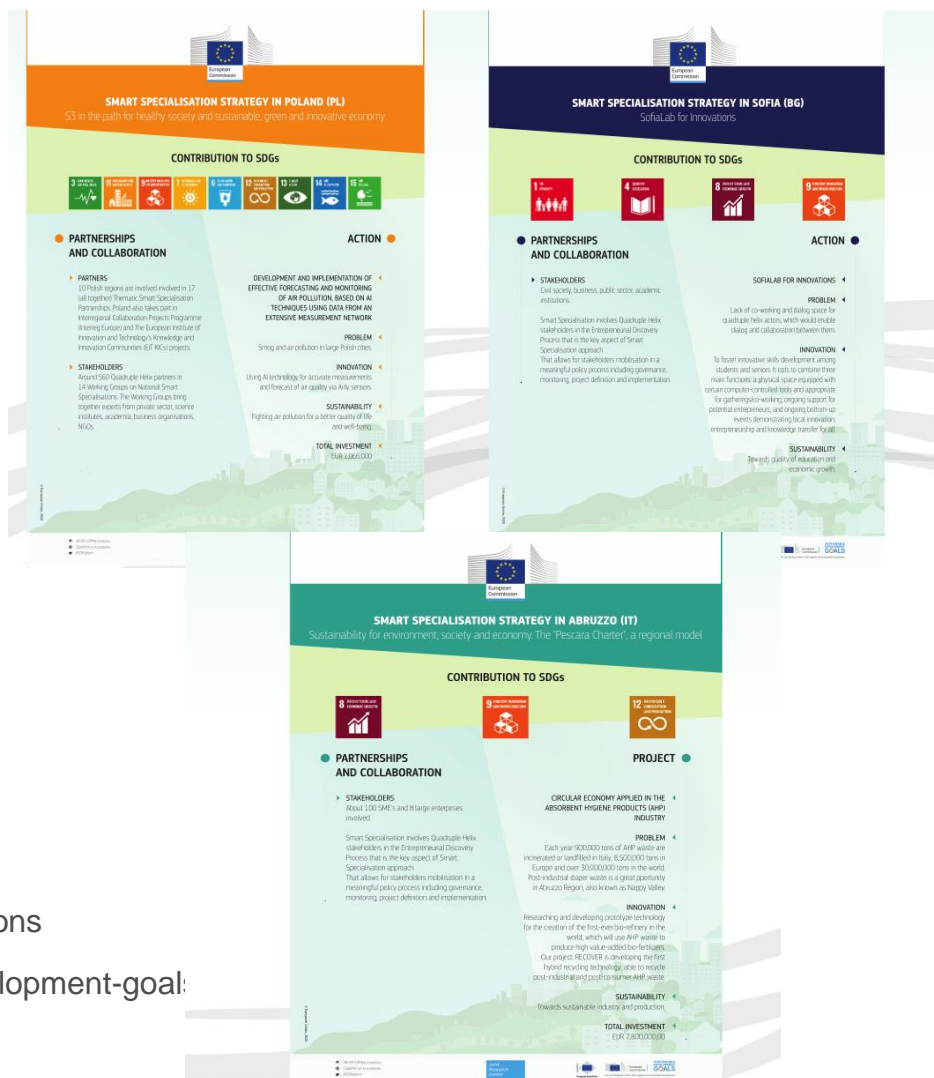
European Commission

SMART SPECIALISATION STRATEGY IN POLAND (PL)
S3 in the path for healthy society and sustainable, green and innovative economy

CONTRIBUTION TO SDGs

PARTNERSHIPS AND COLLABORATION

PARTNERS
10 Polish regions are involved involved in 17 (all together) Thematic Smart Specialisation Partnerships. Poland also takes part in Interregional Collaboration Projects Programme (Interreg Europe) and The European Institute of Innovation and Technology's Knowledge and Innovation Communities (EIT KICs) projects.

STAKEHOLDERS
Around 560 Quadruple Helix partners in 14 Working Groups on National Smart Specialisations. The Working Groups bring together experts from private sector, science institutes, academia, business organisations, NGOs.

ACTION

DEVELOPMENT AND IMPLEMENTATION OF EFFECTIVE FORECASTING AND MONITORING OF AIR POLLUTION, BASED ON AI TECHNIQUES USING DATA FROM AN EXTENSIVE MEASUREMENT NETWORK

PROBLEM
Smog and air pollution in large Polish cities.

INNOVATION
Using AI technology for accurate measurements and forecast of air quality via Airly sensors.

SUSTAINABILITY
Fighting air pollution for a better quality of life and well-being.

TOTAL INVESTMENT
EUR 1,065,000

European Commission

SMART SPECIALISATION STRATEGY IN SOFIA (BG)
SofiaLab for Innovations

CONTRIBUTION TO SDGs

PARTNERSHIPS AND COLLABORATION

STAKEHOLDERS
Civil society, business, public sector, academic institutions.

Smart Specialisation involves Quadruple Helix stakeholders in the Entrepreneurial Discovery Process that is the key aspect of Smart Specialisation approach.
That allows for stakeholders mobilisation in a meaningful policy process including governance, monitoring, project definition and implementation.

ACTION

SOFIALAB FOR INNOVATIONS

PROBLEM
Lack of co-working and dialog space for quadruple helix actors, which would enable dialog and collaboration between them.

INNOVATION
To foster innovative skills development among students and seniors. It opts to combine three main functions: a physical space equipped with certain computer-controlled tools and appropriate for gatherings/co-working; ongoing support for potential entrepreneurs, and ongoing bottom-up events demonstrating local innovation, entrepreneurship and knowledge transfer for all.

SUSTAINABILITY
Towards quality of education and economic growth.

SUSTAINABLE DEVELOPMENT GOALS

European Commission

SMART SPECIALISATION STRATEGY IN ABRUZZO (IT)
Sustainability for environment, society and economy. The 'Pescara Charter', a regional model

CONTRIBUTION TO SDGs

PARTNERSHIPS AND COLLABORATION

STAKEHOLDERS
About 100 SME's and 8 large enterprises involved.

Smart Specialisation involves Quadruple Helix stakeholders in the Entrepreneurial Discovery Process that is the key aspect of Smart Specialisation approach.
That allows for stakeholders mobilisation in a meaningful policy process including governance, monitoring, project definition and implementation.

PROJECT

CIRCULAR ECONOMY APPLIED IN THE ABSORBENT HYGIENE PRODUCTS (AHP) INDUSTRY

PROBLEM
Each year 900,000 tons of AHP waste are incinerated or landfilled in Italy, 8,500,000 tons in Europe and over 30,000,000 tons in the world. Post-industrial diaper waste is a great opportunity in Abruzzo Region, also known as Nappy Valley.

INNOVATION
Researching and developing prototype technology for the creation of the first-ever bio-refinery in the world, which will use AHP waste to produce high value-added bio-fertilisers. Our project RECOVER is developing the first hybrid recycling technology, able to recycle post-industrial and post-consumer AHP waste.

SUSTAINABILITY
Towards sustainable industry and production.

TOTAL INVESTMENT
EUR 7,800,000.00

SUSTAINABLE DEVELOPMENT GOALS

ons

lopment-goals